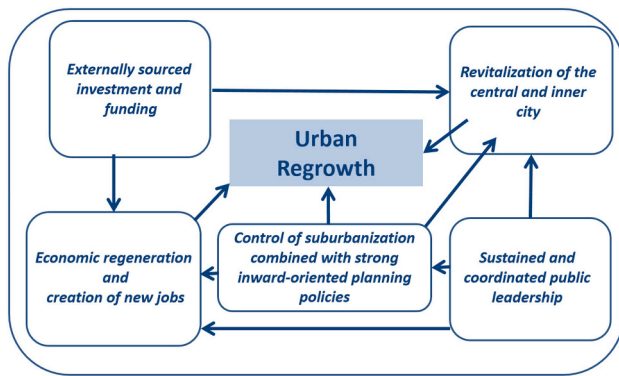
Externally sourced investment and funding

Revitalization of the central and inner city

Urban Regrowth

Economic regeneration and creation of new jobs

Control of suburbanization combined with strong inward-oriented planning policies

Sustained and coordinated public leadership